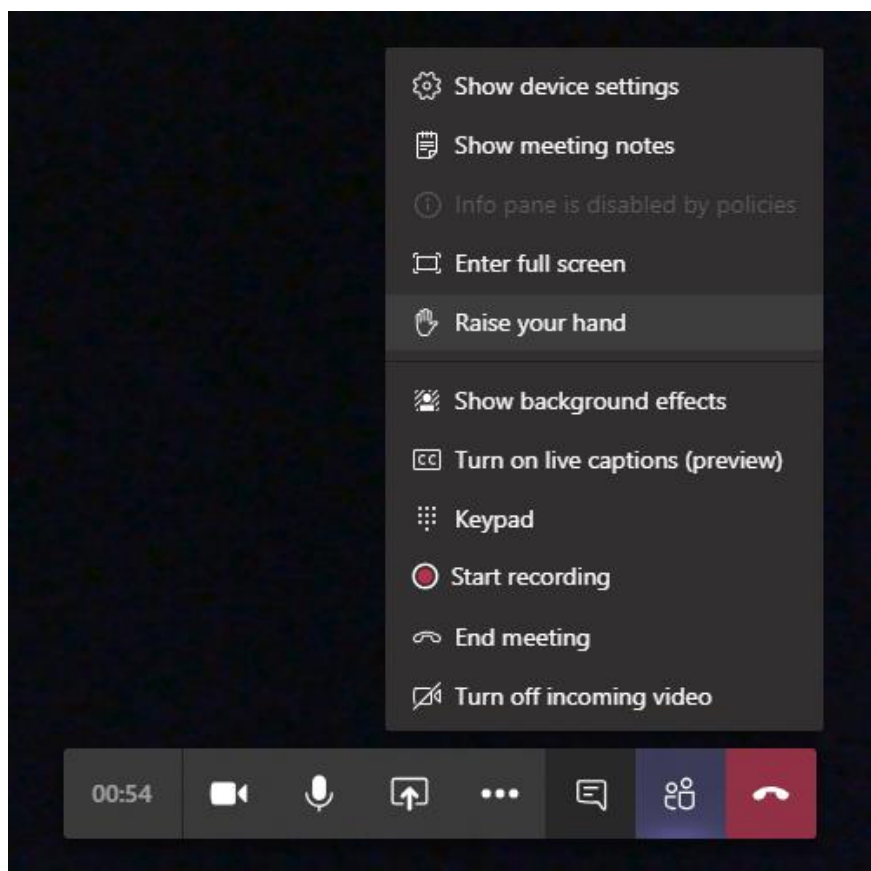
Show device settings
Show meeting notes
Info pane is disabled by policies
Enter full screen
Raise your hand
Show background effects
Turn on live captions (preview)
Keypad
Start recording
End meeting
Turn off incoming video
00:54